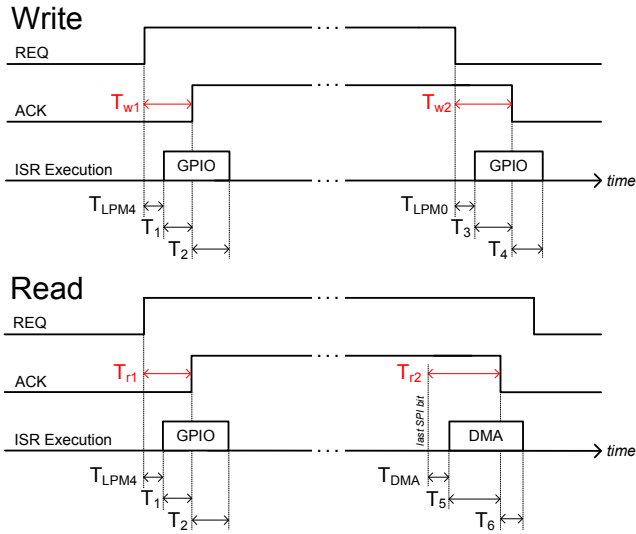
Write

REQ

ACK

$T_{w1}$

$T_{w2}$

ISR Execution

GPIO

GPIO

time

$T_{LPM4}$

$T_1$

$T_2$

$T_{LPM0}$

$T_3$

$T_4$

Read

REQ

ACK

$T_{r1}$

$T_{r2}$

last SPI bit

ISR Execution

GPIO

DMA

time

$T_{LPM4}$

$T_1$

$T_2$

$T_{DMA}$

$T_5$

$T_6$